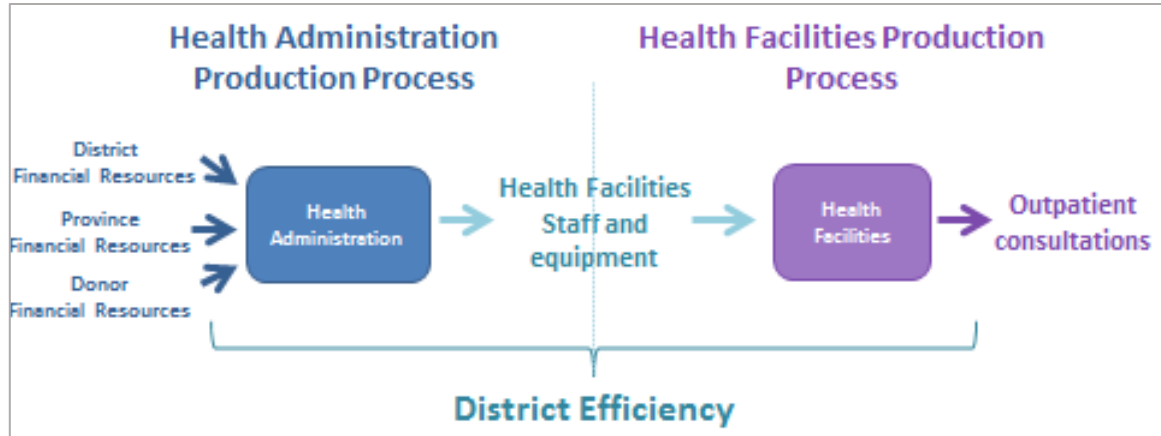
Health Administration Production Process

Health Facilities Production Process

District Financial Resources

Province Financial Resources

Donor Financial Resources

Health Administration

Health Facilities Staff and equipment

Health Facilities

Outpatient consultations

District Efficiency